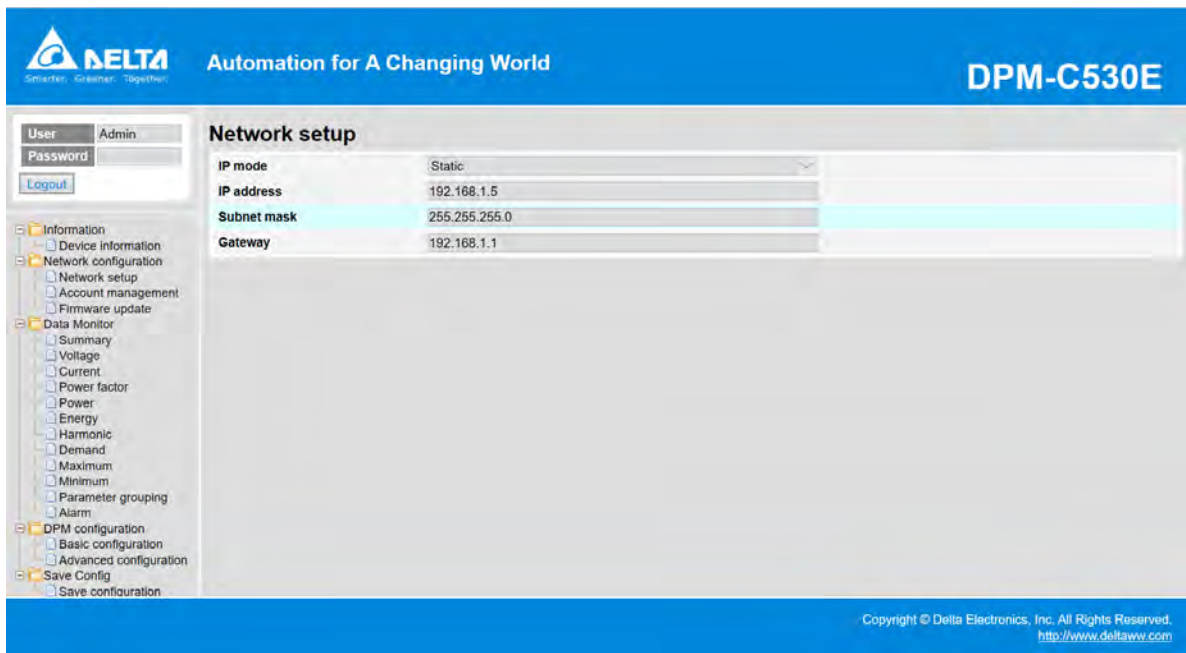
DELTA
Smarter. Greener. Together.

Automation for A Changing World

DPM-C530E

User Admin
Password
Logout

Information
Device information
Network configuration
Network setup
Account management
Firmware update
Data Monitor
Summary
Voltage
Current
Power factor
Power
Energy
Harmonic
Demand
Maximum
Minimum
Parameter grouping
Alarm
DPM configuration
Basic configuration
Advanced configuration
Save Config
Save configuration

Network setup

| IP mode | Static |
|---|---|
| IP address | 192.168.1.5 |
| Subnet mask | 255.255.255.0 |
| Gateway | 192.168.1.1 |

Copyright © Delta Electronics, Inc. All Rights Reserved.
http://www.deltaww.com